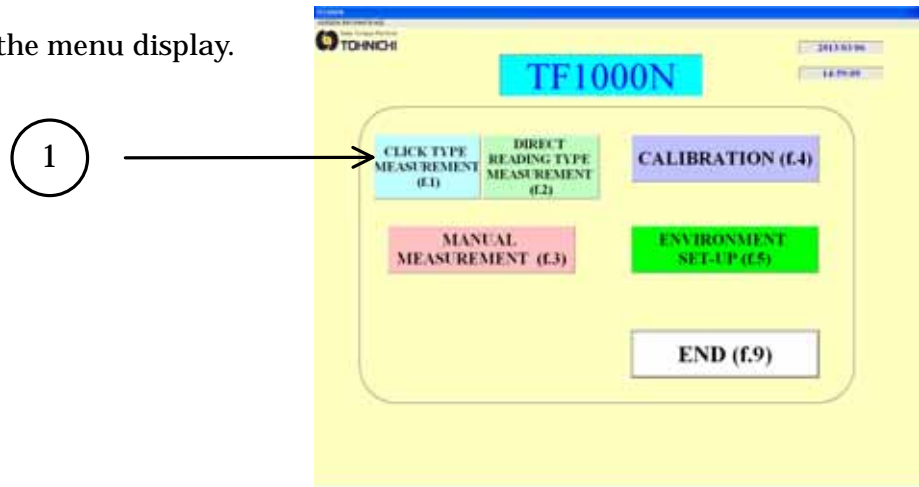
the menu display.

1

TOHNICHI

2013/03/06

14:59:09

TF1000N

CLICK TYPE MEASUREMENT (f.1)

DIRECT READING TYPE MEASUREMENT (f.2)

CALIBRATION (f.4)

MANUAL MEASUREMENT (f.3)

ENVIRONMENT SET-UP (f.5)

END (f.9)